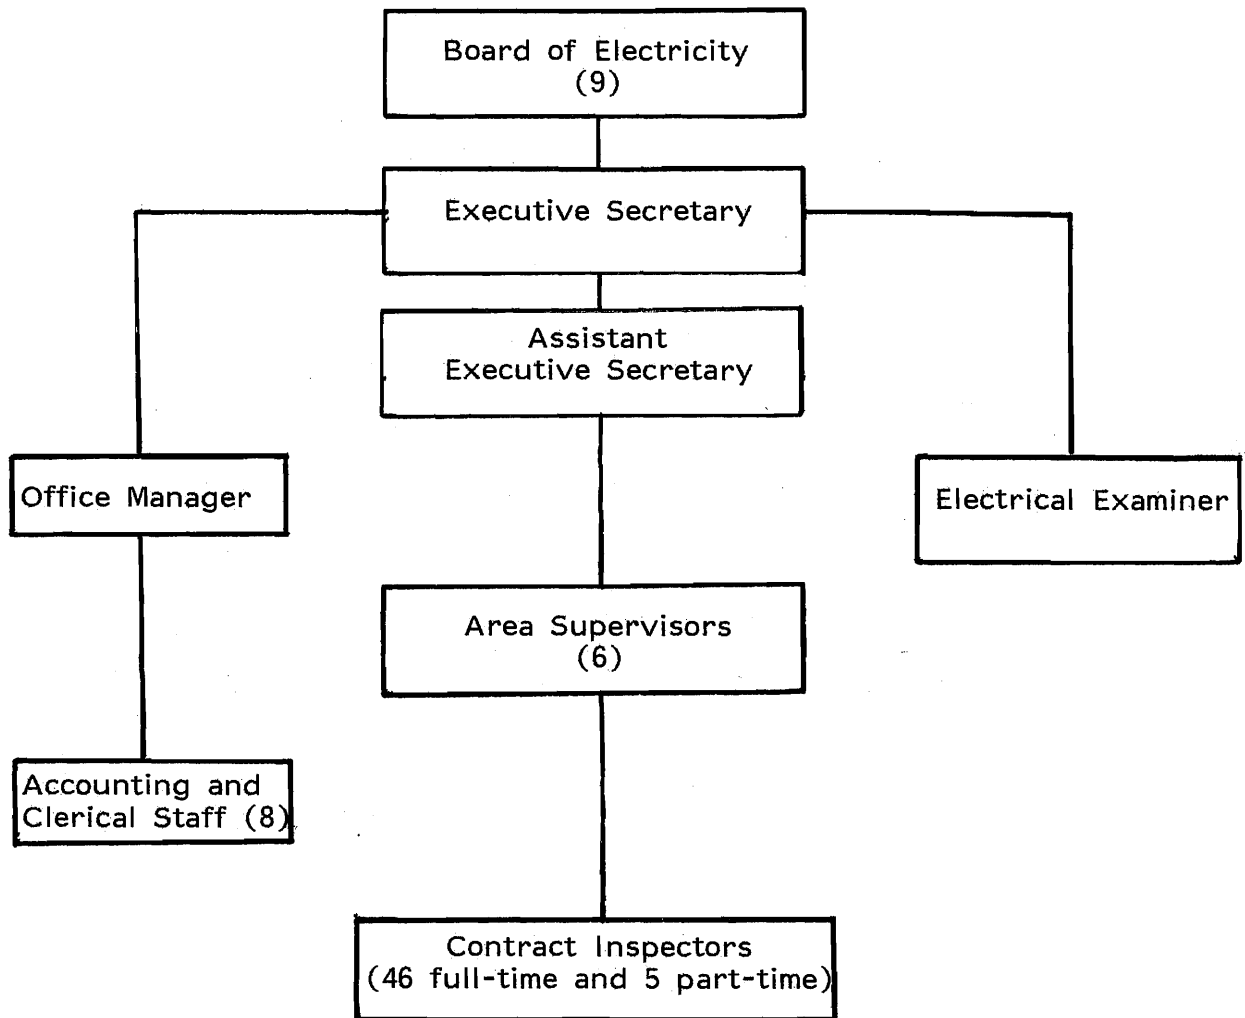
Board of Electricity
(9)

Executive Secretary

Assistant
Executive Secretary

Office Manager

Electrical Examiner

Area Supervisors
(6)

Accounting and
Clerical Staff (8)

Contract Inspectors
(46 full-time and 5 part-time)